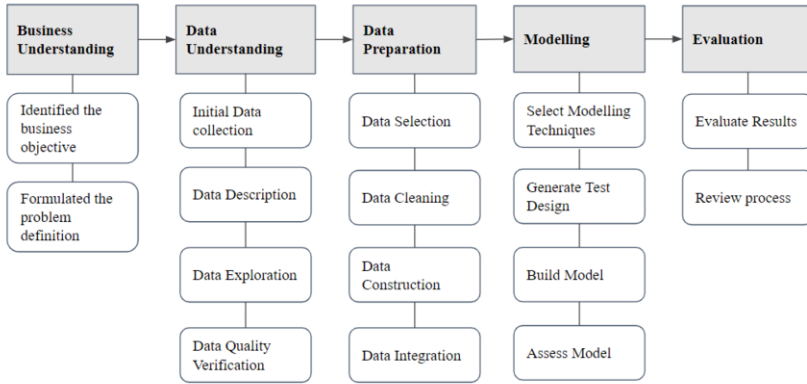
Business Understanding

Identified the business objective

Formulated the problem definition

Data Understanding

Initial Data collection

Data Description

Data Exploration

Data Quality Verification

Data Preparation

Data Selection

Data Cleaning

Data Construction

Data Integration

Modelling

Select Modelling Techniques

Generate Test Design

Build Model

Assess Model

Evaluation

Evaluate Results

Review process